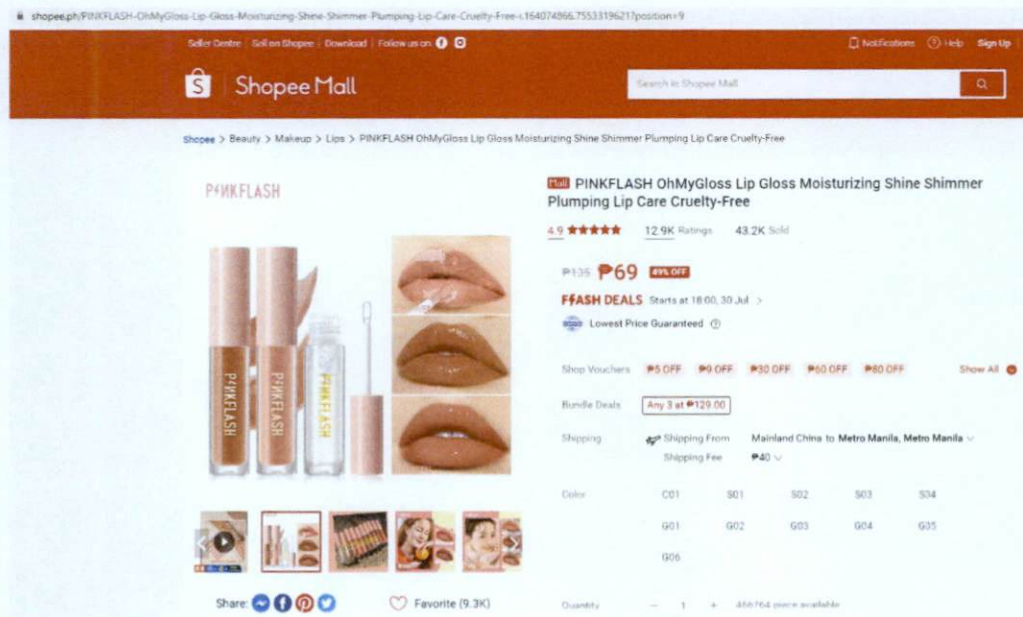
shopee.ph/PINKFLASH-OhMyGloss-Lip-Gloss-Moisturizing-Shine-Shimmer-Plumping-Lip-Care-Cruelty-Free-i.164074866.7553319621?position=9

Seller Centre | Sell on Shopee | Download | Follow us on

Notifications Help Sign Up

Shopee Mall

Search in Shopee Mall

Shopee > Beauty > Makeup > Lips > PINKFLASH OhMyGloss Lip Gloss Moisturizing Shine Shimmer Plumping Lip Care Cruelty-Free

PINKFLASH

PINKFLASH PINKFLASH PINKFLASH

Mall PINKFLASH OhMyGloss Lip Gloss Moisturizing Shine Shimmer Plumping Lip Care Cruelty-Free

4.9 ★★★★★ 12.9K Ratings 43.2K Sold

₱135 ₱69 49% OFF

FLASH DEALS Starts at 18:00, 30 Jul >

Lowest Price Guaranteed

Shop Vouchers ₱5 OFF ₱9 OFF ₱30 OFF ₱60 OFF ₱80 OFF Show All

Bundle Deals Any 3 at ₱129.00

Shipping Shipping From Mainland China to Metro Manila, Metro Manila
Shipping Fee ₱40

Color C01 S01 S02 S03 S04
G01 G02 G03 G04 G05
G06

Share:

Favorite (9.3K)

Quantity − 1 + 456764 piece available